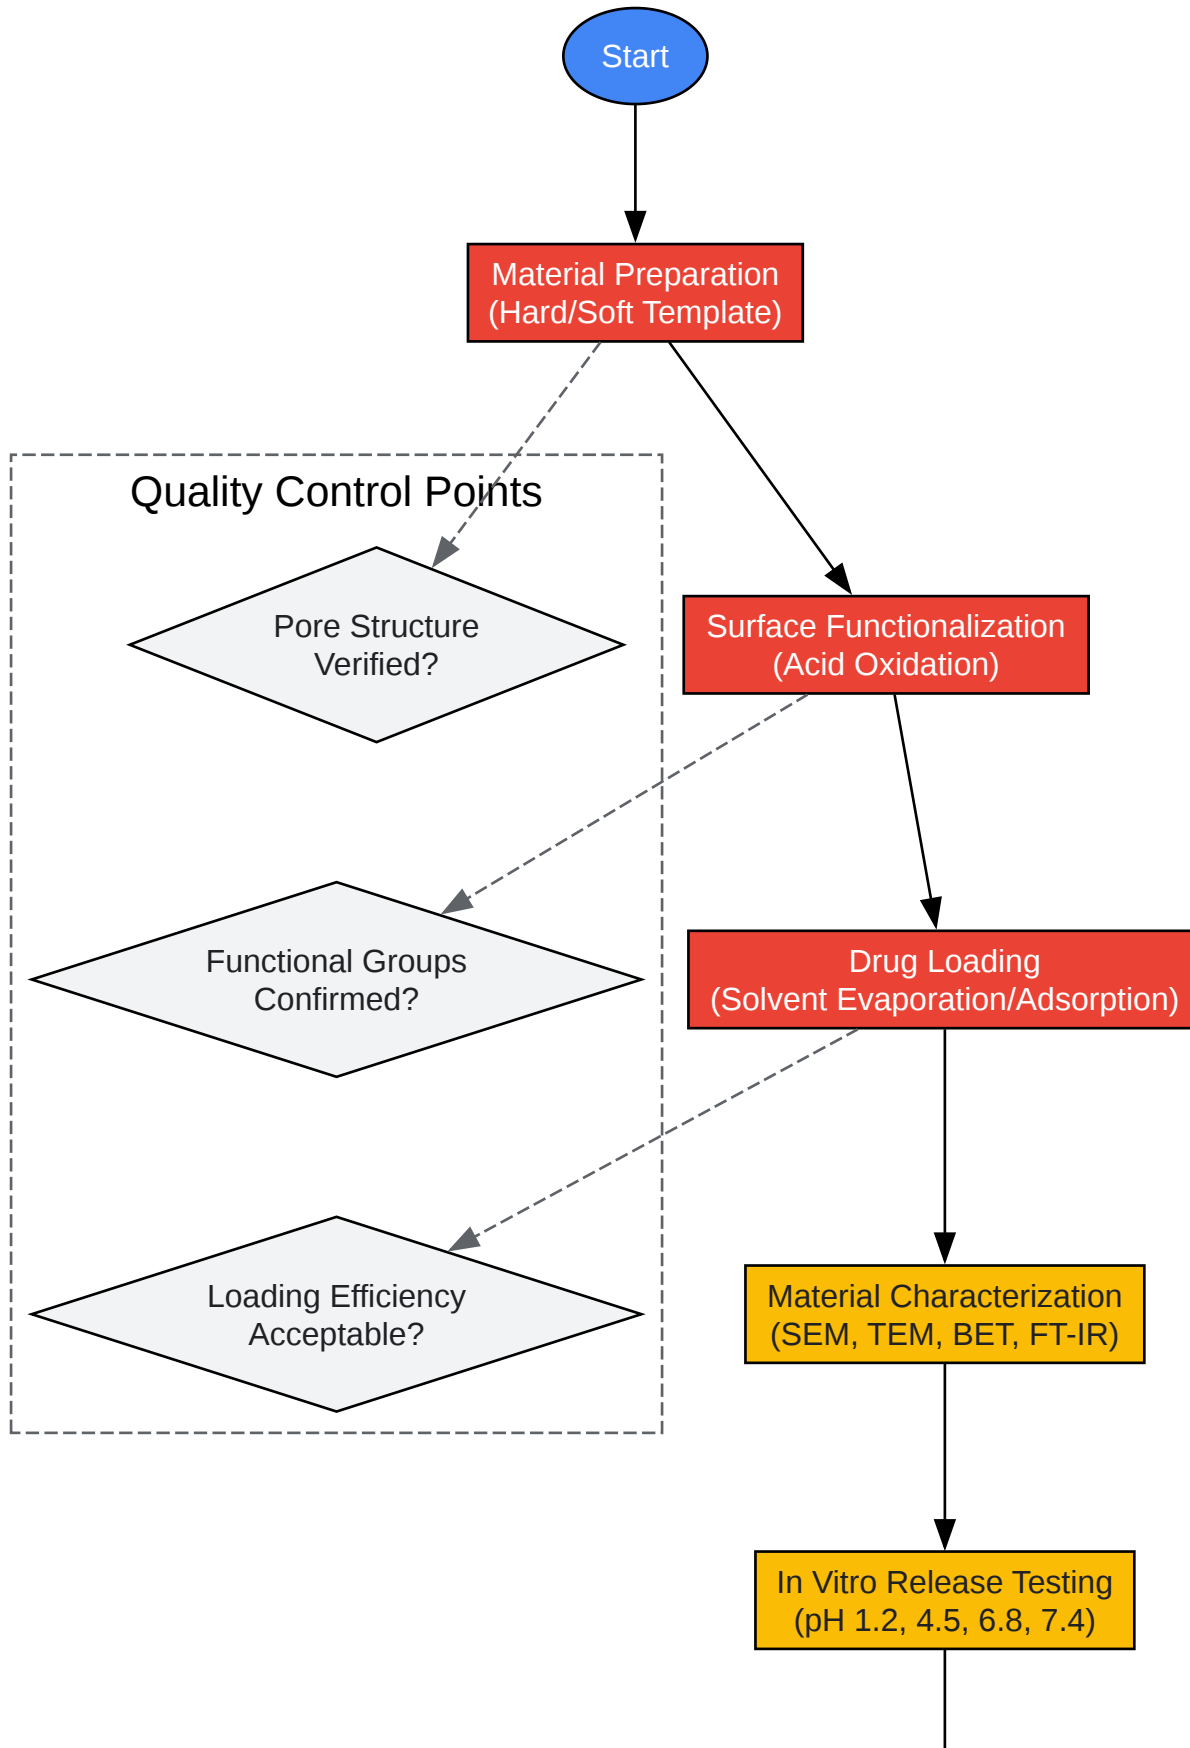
Start

Material Preparation
(Hard/Soft Template)

Quality Control Points

Pore Structure
Verified?

Surface Functionalization
(Acid Oxidation)

Functional Groups
Confirmed?

Drug Loading
(Solvent Evaporation/Adsorption)

Loading Efficiency
Acceptable?

Material Characterization
(SEM, TEM, BET, FT-IR)

In Vitro Release Testing
(pH 1.2, 4.5, 6.8, 7.4)